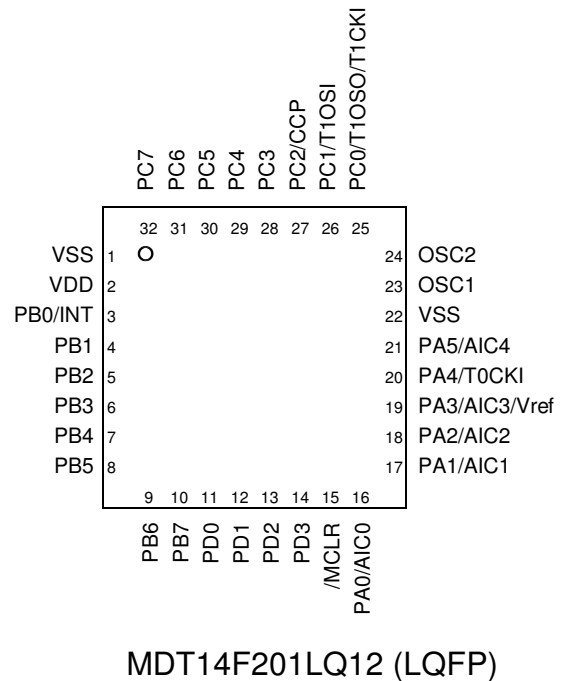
PC7 PC6 PC5 PC4 PC3 PC2/CCP PC1/T1OSI PC0/T1OSO/T1CKI

32 31 30 29 28 27 26 25

VSS 1
VDD 2
PB0/INT 3
PB1 4
PB2 5
PB3 6
PB4 7
PB5 8

24 OSC2
23 OSC1
22 VSS
21 PA5/AIC4
20 PA4/T0CKI
19 PA3/AIC3/Vref
18 PA2/AIC2
17 PA1/AIC1

9 10 11 12 13 14 15 16

PB6 PB7 PD0 PD1 PD2 PD3 /MCLR PA0/AIC0

MDT14F201LQ12 (LQFP)